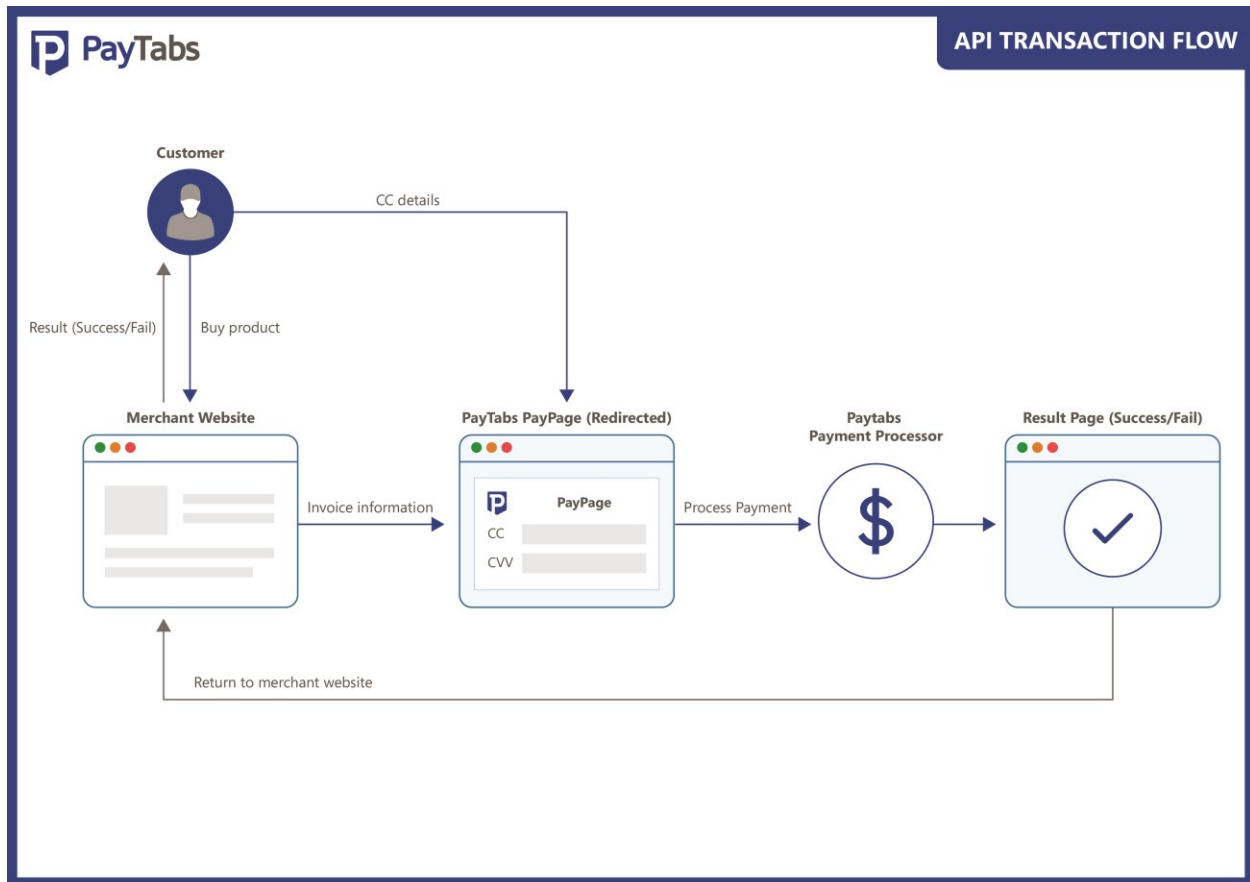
PayTabs

API TRANSACTION FLOW

Customer

CC details

Result (Success/Fail)

Buy product

Merchant Website

PayTabs PayPage (Redirected)

Paytabs
Payment Processor

Result Page (Success/Fail)

Invoice information

PayPage

CC

CVV

Process Payment

$

Return to merchant website